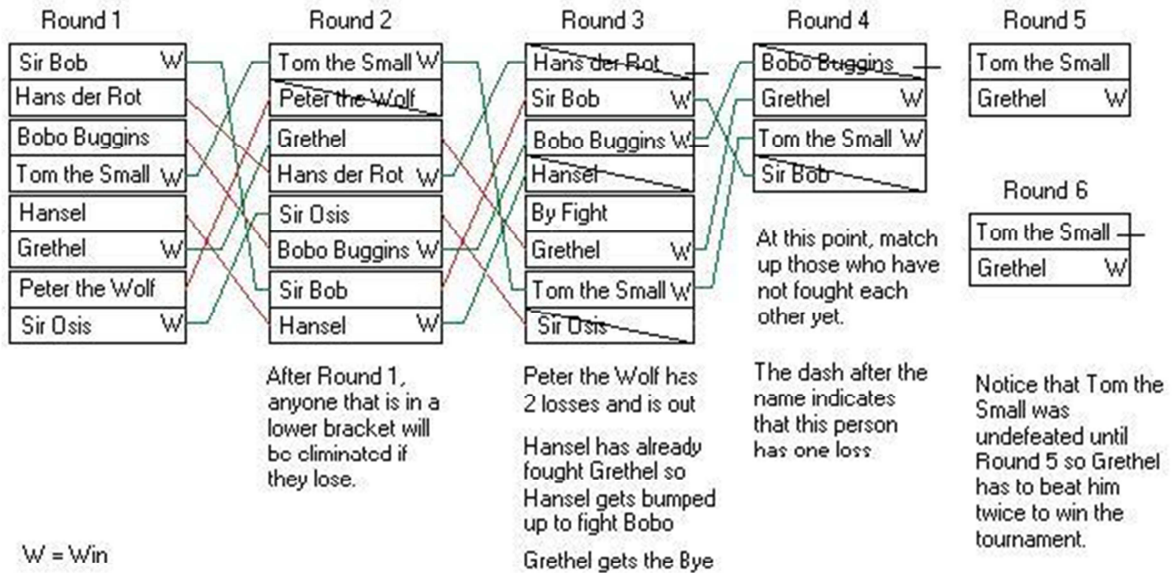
Round 1

Sir Bob W
Hans der Rot
Bobo Buggins
Tom the Small W
Hansel
Grethel W
Peter the Wolf
Sir Osis W

Round 2

Tom the Small W
Peter the Wolf
Grethel
Hans der Rot W
Sir Osis
Bobo Buggins W
Sir Bob
Hansel W

After Round 1, anyone that is in a lower bracket will be eliminated if they lose.

Round 3

Hans der Rot
Sir Bob W
Bobo Buggins W –
Hansel
By Fight
Grethel W
Tom the Small W
Sir Osis

Peter the Wolf has 2 losses and is out

Hansel has already fought Grethel so Hansel gets bumped up to fight Bobo

Grethel gets the Bye

Round 4

Bobo Buggins –
Grethel W
Tom the Small W
Sir Bob

At this point, match up those who have not fought each other yet.

The dash after the name indicates that this person has one loss.

Round 5

Tom the Small
Grethel W

Round 6

Tom the Small –
Grethel W

Notice that Tom the Small was undefeated until Round 5 so Grethel has to beat him twice to win the tournament.

W = Win